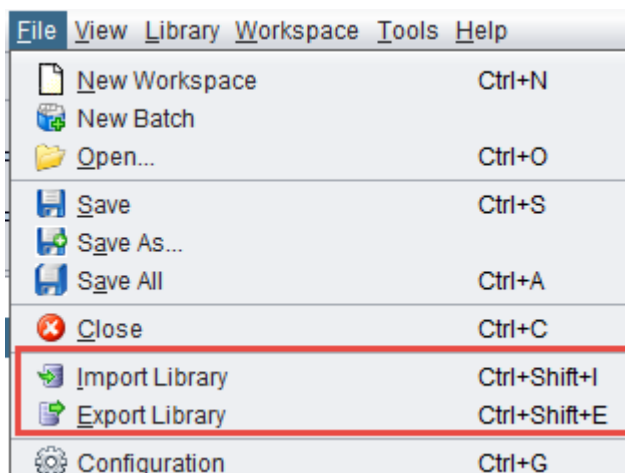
File View Library Workspace Tools Help

New Workspace Ctrl+N
New Batch
Open... Ctrl+O

Save Ctrl+S
Save As...
Save All Ctrl+A

Close Ctrl+C

Import Library Ctrl+Shift+I
Export Library Ctrl+Shift+E

Configuration Ctrl+G